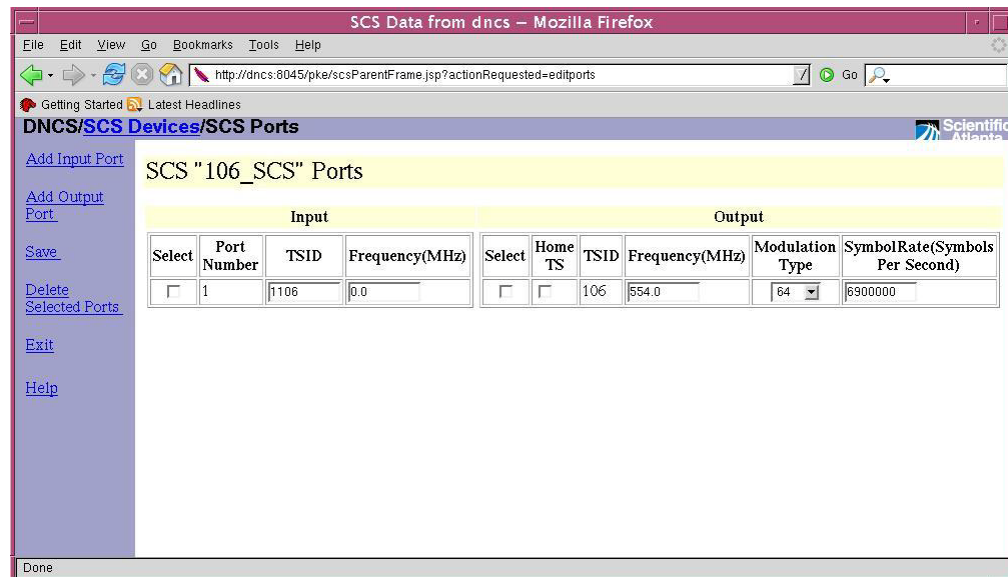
SCS Data from dncs – Mozilla Firefox

File Edit View Go Bookmarks Tools Help

http://dncs:8045/pke/scsParentFrame.jsp?actionRequested=editports

Go

Getting Started Latest Headlines

DNCS/SCS Devices/SCS Ports

Scientific Atlanta

Add Input Port

Add Output Port

Save

Delete Selected Ports

Exit

Help

SCS "106_SCS" Ports

| Input | | | | Output | | | | | |
|---|---|---|---|---|---|---|---|---|---|
| Select | Port Number | TSID | Frequency(MHz) | Select | Home TS | TSID | Frequency(MHz) | Modulation Type | SymbolRate(Symbols Per Second) |
| | 1 | 1106 | 0.0 | | | 106 | 554.0 | 64 | 6900000 |

Done